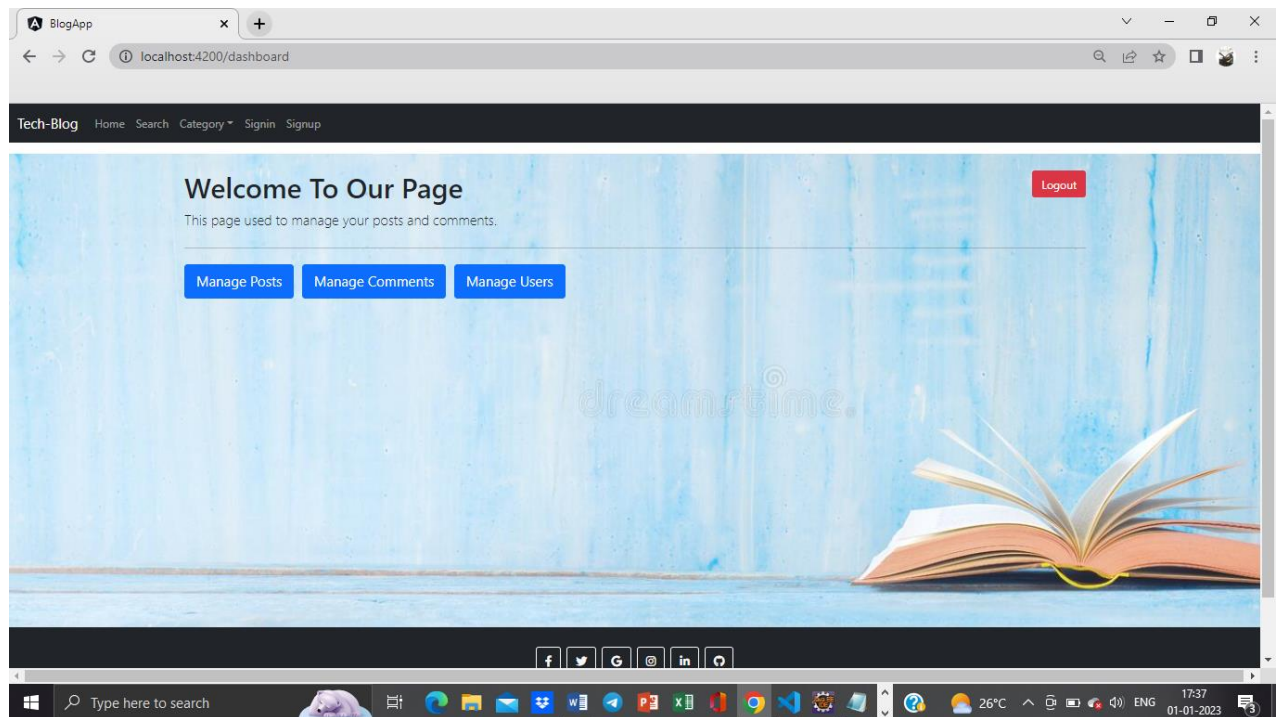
BlogApp

localhost:4200/dashboard

Tech-Blog Home Search Category Signin Signup

Welcome To Our Page

This page used to manage your posts and comments.

Logout

Manage Posts Manage Comments Manage Users

dreamstime

f G in

Type here to search

26°C ENG 17:37 01-01-2023